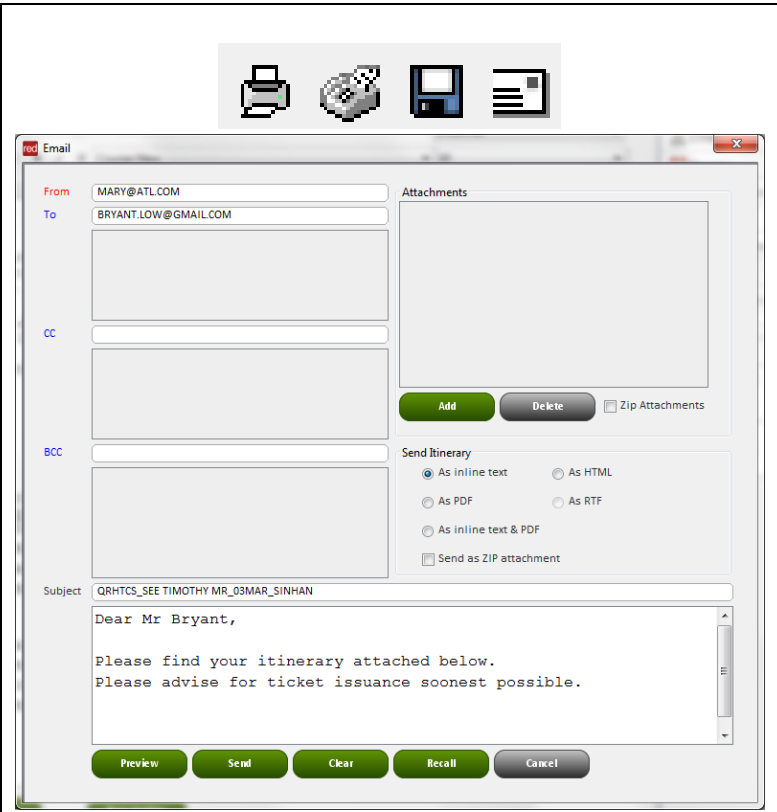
red Email

From MARY@ATL.COM

To BRYANT.LOW@GMAIL.COM

CC

BCC

Attachments

Add Delete Zip Attachments

Send Itinerary

As inline text As HTML

As PDF As RTF

As inline text & PDF

Send as ZIP attachment

Subject QRHTCS_SEE TIMOTHY MR_03MAR_SINHAN

Dear Mr Bryant,

Please find your itinerary attached below.
Please advise for ticket issuance soonest possible.

Preview Send Clear Recall Cancel